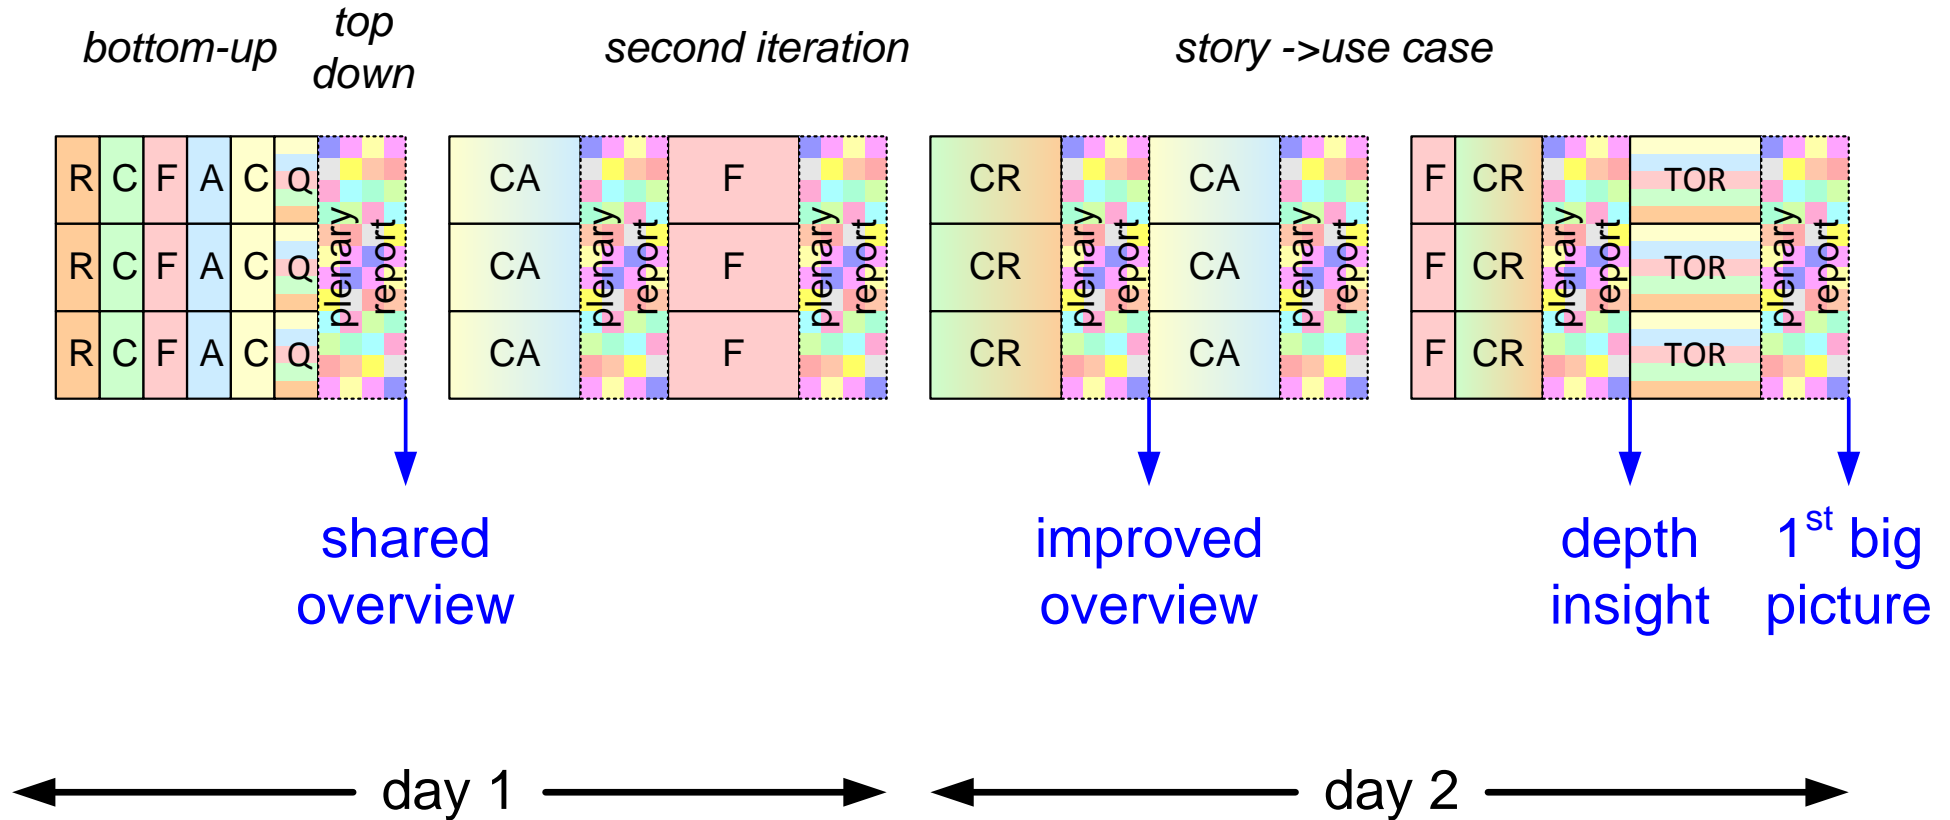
bottom-up top down second iteration story ->use case

| R | C | F | A | C | Q | plenary report |
|---|---|---|---|---|---|---|
| R | C | F | A | C | Q | |
| R | C | F | A | C | Q | |

| CA | plenary report | F | plenary report |
|---|---|---|---|
| CA | | F | |
| CA | | F | |

| CR | plenary report | CA | plenary report |
|---|---|---|---|
| CR | | CA | |
| CR | | CA | |

| F | CR | plenary report | TOR | plenary report |
|---|---|---|---|---|
| F | CR | | TOR | |
| F | CR | | TOR | |

shared overview

improved overview

depth insight

$1^{st}$ big picture

day 1

day 2